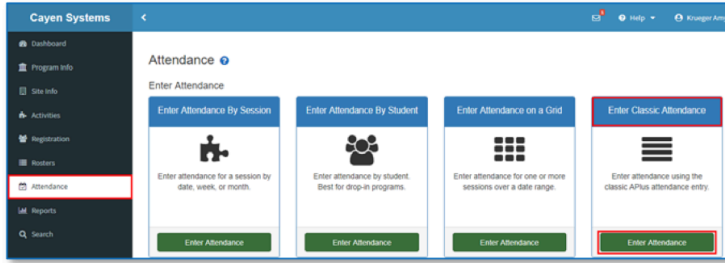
Cayen Systems

Dashboard
Program Info
Site Info
Activities
Registration
Rosters
Attendance
Reports
Search

<
5
Help
Krueger Am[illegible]

Attendance

Enter Attendance

Enter Attendance By Session
Enter attendance for a session by date, week, or month.
Enter Attendance

Enter Attendance By Student
Enter attendance by student. Best for drop-in programs.
Enter Attendance

Enter Attendance on a Grid
Enter attendance for one or more sessions over a date range.
Enter Attendance

Enter Classic Attendance
Enter attendance using the classic APlus attendance entry.
Enter Attendance